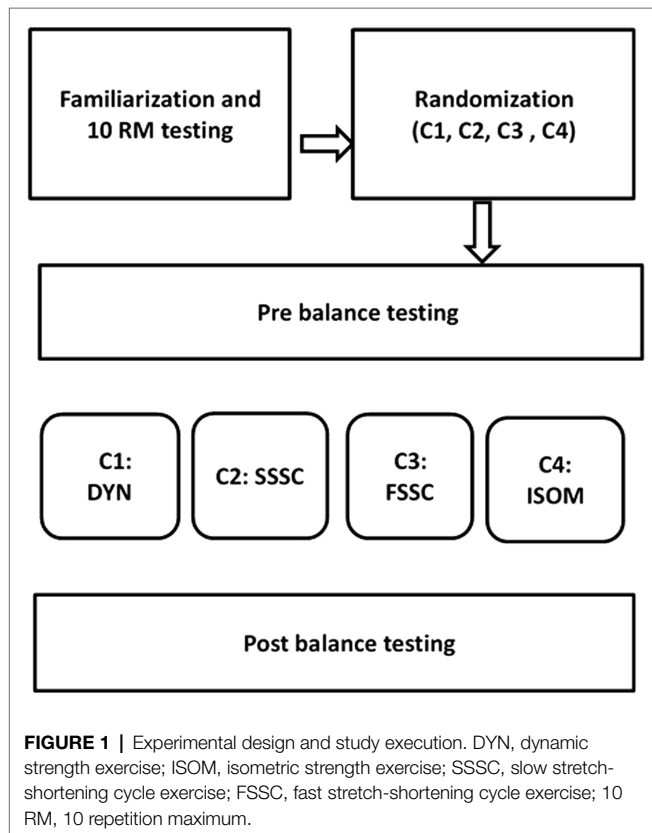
Familiarization and 10 RM testing

Randomization (C1, C2, C3 , C4)

Pre balance testing

C1: DYN

C2: SSSC

C3: FSSC

C4: ISOM

Post balance testing

**FIGURE 1 |** Experimental design and study execution. DYN, dynamic strength exercise; ISOM, isometric strength exercise; SSSC, slow stretch-shortening cycle exercise; FSSC, fast stretch-shortening cycle exercise; 10 RM, 10 repetition maximum.